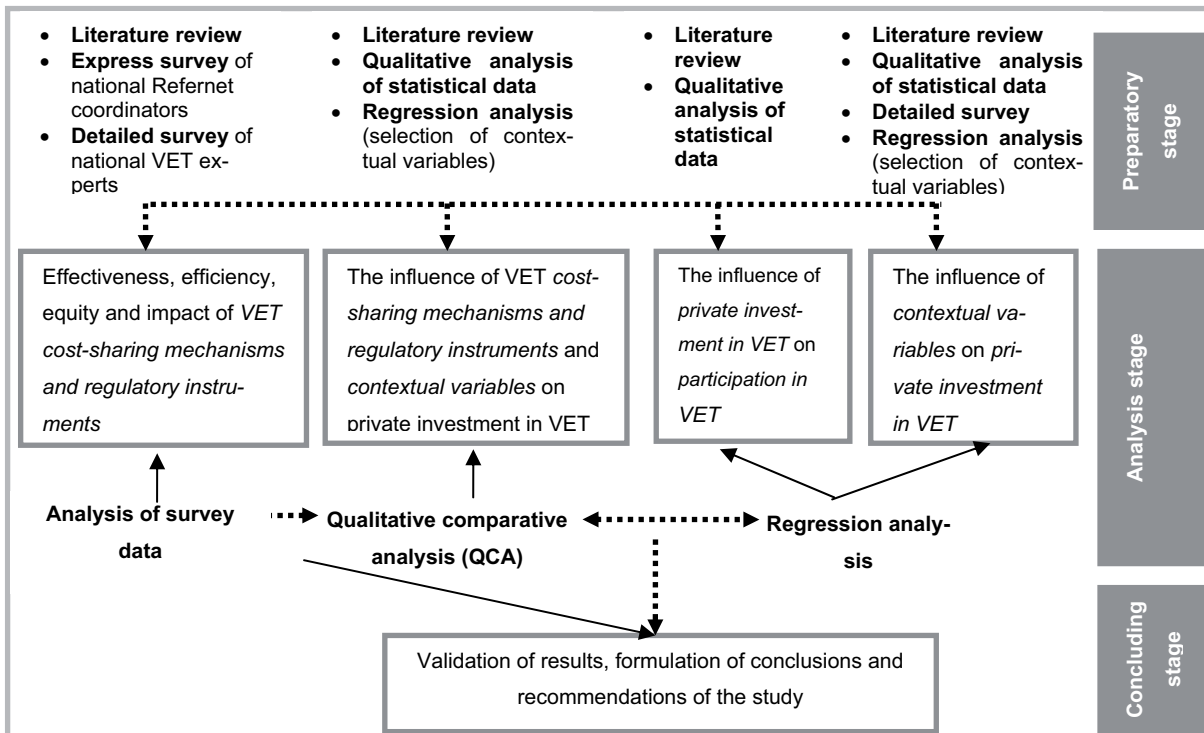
- **Literature review**
- **Express survey** of national Refernet coordinators
- **Detailed survey** of national VET experts

- **Literature review**
- **Qualitative analysis of statistical data**
- **Regression analysis** (selection of contextual variables)

- **Literature review**
- **Qualitative analysis of statistical data**

- **Literature review**
- **Qualitative analysis of statistical data**
- **Detailed survey**
- **Regression analysis** (selection of contextual variables)

**Preparatory stage**

Effectiveness, efficiency, equity and impact of *VET cost-sharing mechanisms and regulatory instruments*

The influence of VET *cost-sharing mechanisms and regulatory instruments* and *contextual variables* on private investment in VET

The influence of *private investment in VET* on participation in *VET*

The influence of *contextual variables* on *private investment in VET*

**Analysis stage**

**Analysis of survey data**

**Qualitative comparative analysis (QCA)**

**Regression analysis**

Validation of results, formulation of conclusions and recommendations of the study

**Concluding stage**